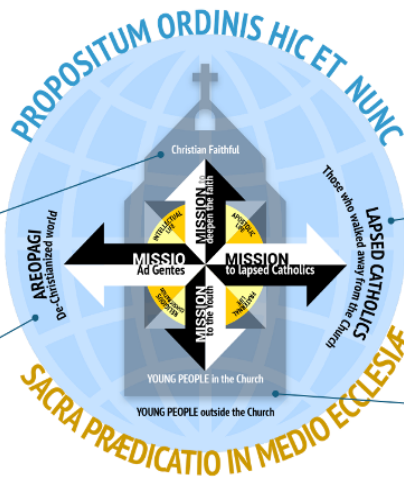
PROPOSITUM ORDINIS HIC ET NUNC

Christian Faithful

MISSION to deepen the faith

INTELLECTUAL LIFE

APOSTOLIC LIFE

MISSIO Ad Gentes

MISSION to lapsed Catholics

MISSION to the youth

RELIGIOUS OBSERVANCE

FRATERNAL LIFE

AREOPAGI De-Christianized world

LAPSED CATHOLICS Those who walked away from the Church

YOUNG PEOPLE in the Church

YOUNG PEOPLE outside the Church

SACRA PRÆDICATIO IN MEDIO ECCLESIAE